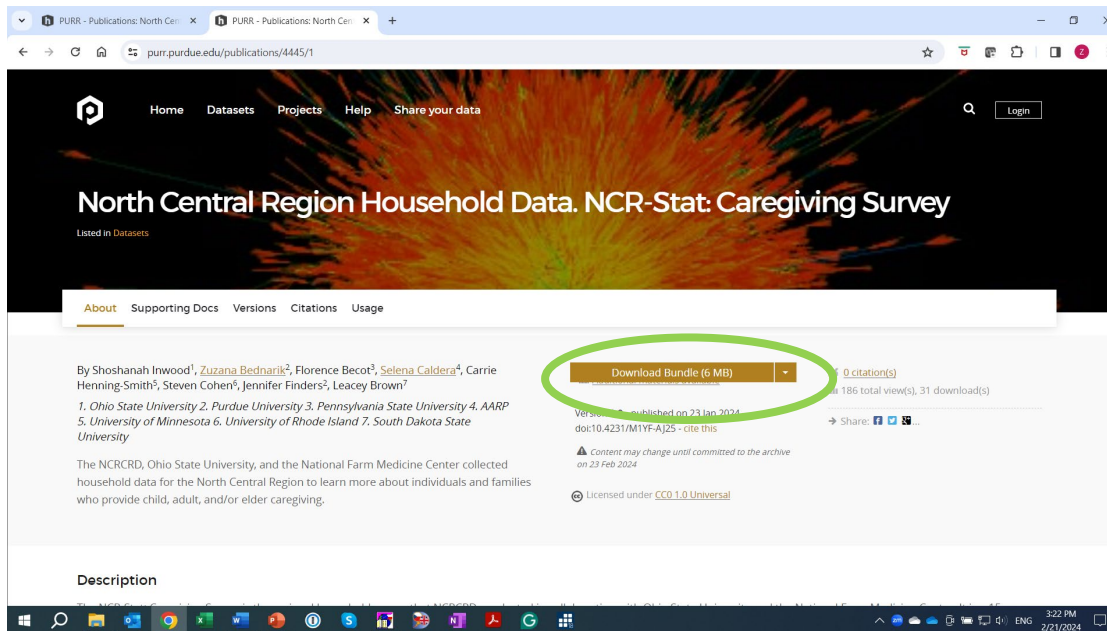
PURR - Publications: North Cen ×
PURR - Publications: North Cen ×
+

purr.purdue.edu/publications/4445/1

Home Datasets Projects Help Share your data

Login

North Central Region Household Data. NCR-Stat: Caregiving Survey

Listed in Datasets

About Supporting Docs Versions Citations Usage

By Shoshanah Inwood$^1$, Zuzana Bednarik$^2$, Florence Becot$^3$, Selena Caldera$^4$, Carrie Henning-Smith$^5$, Steven Cohen$^6$, Jennifer Finders$^2$, Leacey Brown$^7$

1. Ohio State University 2. Purdue University 3. Pennsylvania State University 4. AARP 5. University of Minnesota 6. University of Rhode Island 7. South Dakota State University

The NCRCRD, Ohio State University, and the National Farm Medicine Center collected household data for the North Central Region to learn more about individuals and families who provide child, adult, and/or elder caregiving.

Download Bundle (6 MB)

Version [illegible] published on 23 Jan 2024
doi:10.4231/M1YF-AJ25 - cite this

Content may change until committed to the archive on 23 Feb 2024

Licensed under CC0 1.0 Universal

0 citation(s)
186 total view(s), 31 download(s)

Share:

Description

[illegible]

ENG 3:22 PM 2/21/2024